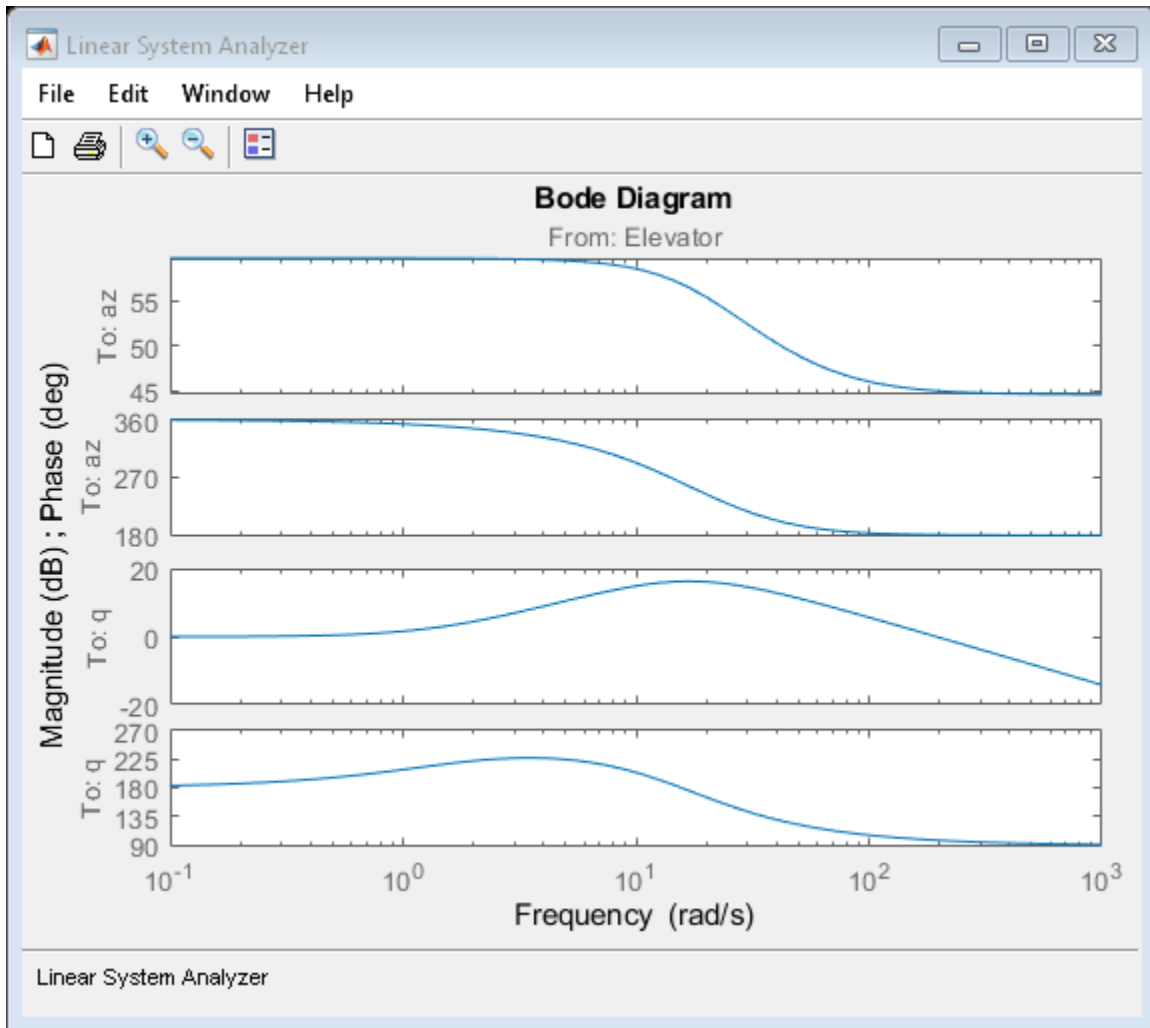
Linear System Analyzer

File Edit Window Help

Bode Diagram

From: Elevator

Magnitude (dB) ; Phase (deg)

To: az
55
50
45

To: az
360
270
180

To: q
20
0
-20

To: q
270
225
180
135
90

$10^{-1}$ $10^{0}$ $10^{1}$ $10^{2}$ $10^{3}$

Frequency (rad/s)

Linear System Analyzer